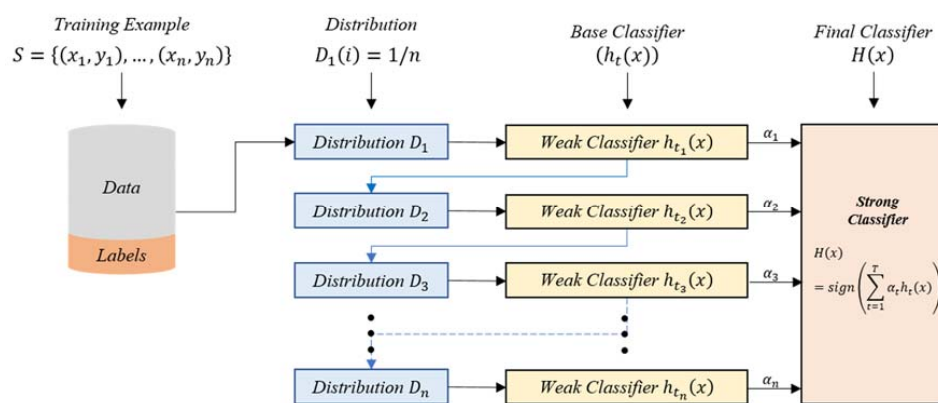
Training Example
$S = \{(x_1, y_1), \ldots, (x_n, y_n)\}$

Distribution
$D_1(i) = 1/n$

Base Classifier
$(h_t(x))$

Final Classifier
$H(x)$

Data

Labels

Distribution $D_1$

Weak Classifier $h_{t_1}(x)$

$\alpha_1$

Distribution $D_2$

Weak Classifier $h_{t_2}(x)$

$\alpha_2$

Distribution $D_3$

Weak Classifier $h_{t_3}(x)$

$\alpha_3$

Distribution $D_n$

Weak Classifier $h_{t_n}(x)$

$\alpha_n$

Strong Classifier

$H(x) = sign\left(\sum_{t=1}^{T} \alpha_t h_t(x)\right)$